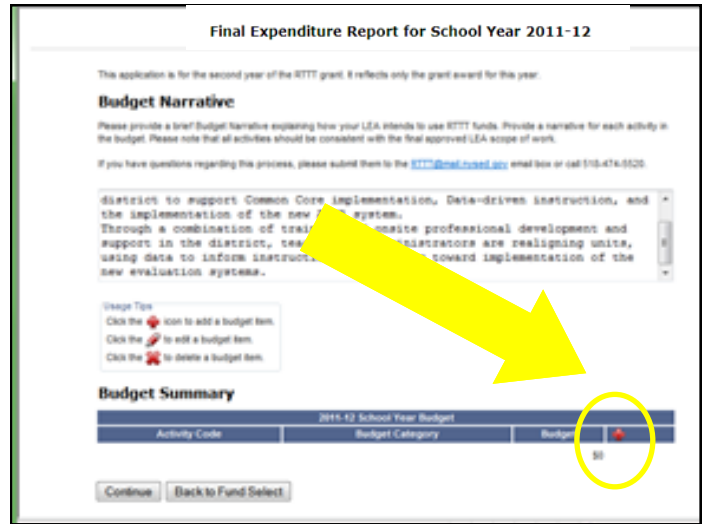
Final Expenditure Report for School Year 2011-12

This application is for the second year of the RTTT grant. It reflects only the grant award for this year.

Budget Narrative

Please provide a brief Budget Narrative explaining how your LEA intends to use RTTT funds. Provide a narrative for each activity in the budget. Please note that all activities should be consistent with the final approved LEA scope of work.

If you have questions regarding this process, please submit them to the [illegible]@mail.nysed.gov email box or call 518-474-5520.

district to support Common Core implementation, Data-driven instruction, and the implementation of the new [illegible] system.
Through a combination of trai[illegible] onsite professional development and support in the district, tea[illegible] administrators are realigning units, using data to inform instructi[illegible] toward implementation of the new evaluation systems.

Usage Tips
Click the icon to add a budget item.
Click the to edit a budget item.
Click the to delete a budget item.

Budget Summary

| 2011-12 School Year Budget | | | |
|---|---|---|---|
| Activity Code | Budget Category | Budget | |
| | | $0 | |

Continue | Back to Fund Select